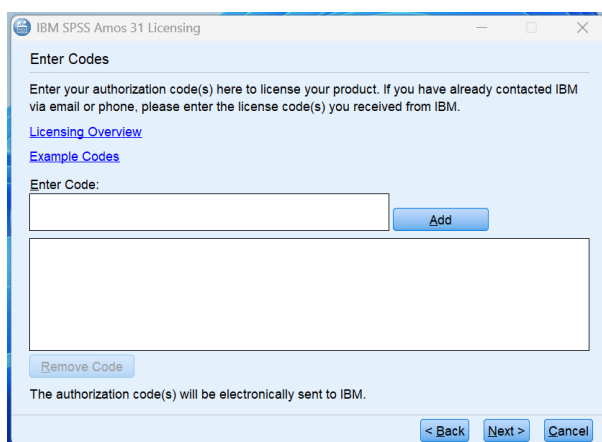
IBM SPSS Amos 31 Licensing

Enter Codes

Enter your authorization code(s) here to license your product. If you have already contacted IBM via email or phone, please enter the license code(s) you received from IBM.

Licensing Overview

Example Codes

Enter Code:

Add

Remove Code

The authorization code(s) will be electronically sent to IBM.

< Back

Next >

Cancel